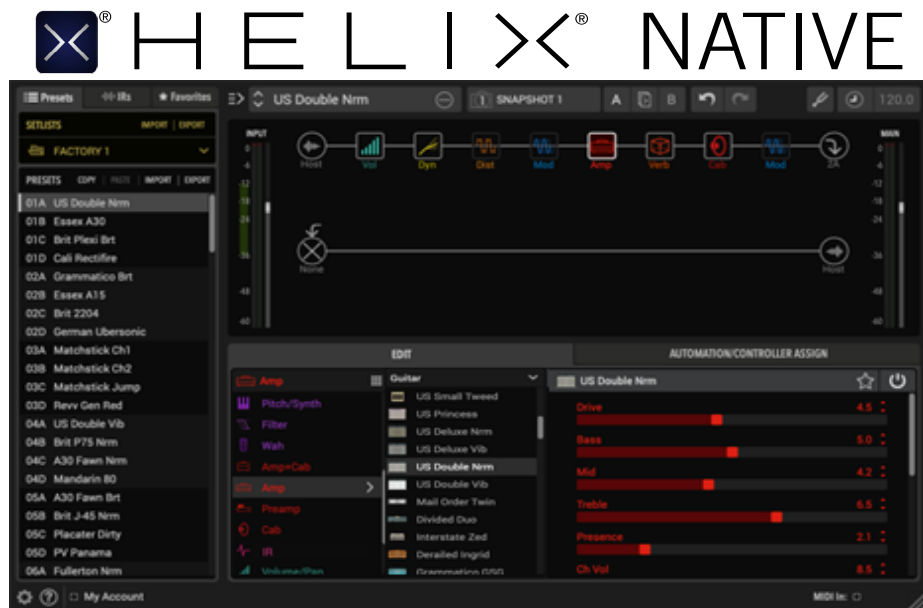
HELIX® NATIVE

Presets IRs Favorites

US Double Nrm SNAPSHOT 1 A B 120.0

SETLISTS IMPORT | EXPORT
FACTORY 1

PRESETS COPY PASTE IMPORT EXPORT
01A US Double Nrm
01B Essex A30
01C Brit Plexi Brt
01D Cali Rectifire
02A Grammatico Brt
02B Essex A15
02C Brit 2204
02D German Ubersonic
03A Matchstick Ch1
03B Matchstick Ch2
03C Matchstick Jump
03D Revv Gen Red
04A US Double Vib
04B Brit P75 Nrm
04C A30 Fawn Nrm
04D Mandarin 80
05A A30 Fawn Brt
05B Brit J-45 Nrm
05C Placater Dirty
05D PV Panama
06A Fullerton Nrm

INPUT
0 -6 -12 -18 -24 -36 -48 -60

Host Vol Dyn Dist Mod Amp Verb Cab Mod 2A
None Host

MAIN
0 -6 -12 -18 -24 -36 -48 -60

EDIT
AUTOMATION/CONTROLLER ASSIGN

Amp
Pitch/Synth
Filter
Wah
Amp+Cab
Amp
Preamp
Cab
IR
Volume/Pan

Guitar
US Small Tweed
US Princess
US Deluxe Nrm
US Deluxe Vib
US Double Nrm
US Double Vib
Mail Order Twin
Divided Duo
Interstate Zed
Derailed Ingrid
Grammatico GSG

US Double Nrm
Drive 4.5
Bass 5.0
Mid 4.2
Treble 6.5
Presence 2.1
Ch Vol 8.5

My Account
MIDI In: